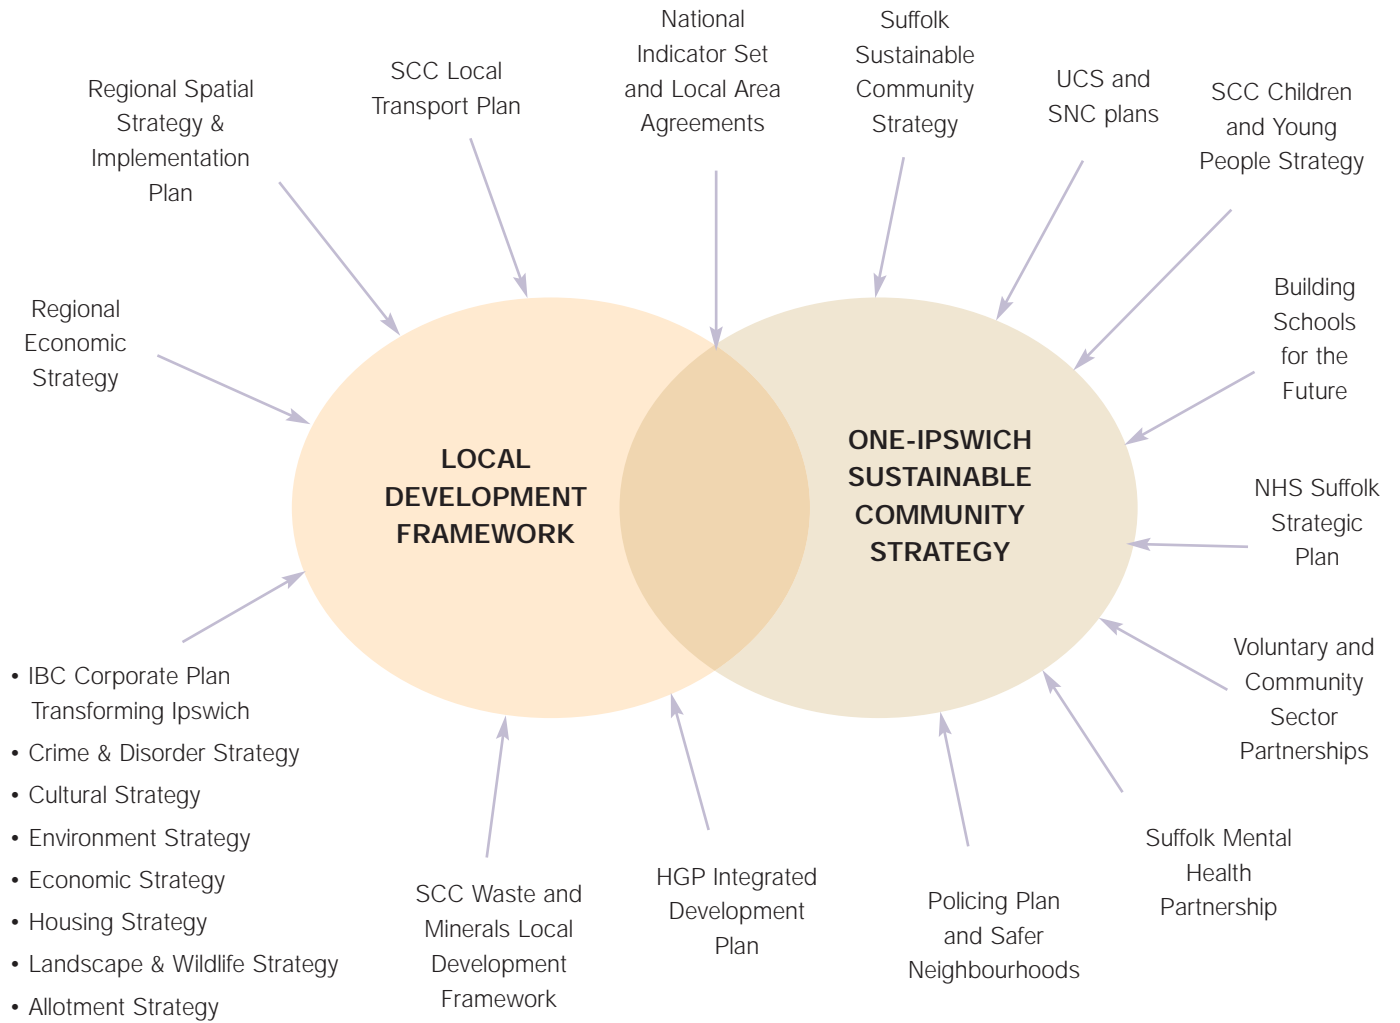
Regional Spatial Strategy & Implementation Plan

SCC Local Transport Plan

National Indicator Set and Local Area Agreements

Suffolk Sustainable Community Strategy

UCS and SNC plans

SCC Children and Young People Strategy

Regional Economic Strategy

Building Schools for the Future

LOCAL DEVELOPMENT FRAMEWORK

ONE-IPSWICH SUSTAINABLE COMMUNITY STRATEGY

NHS Suffolk Strategic Plan

Voluntary and Community Sector Partnerships

• IBC Corporate Plan Transforming Ipswich
• Crime & Disorder Strategy
• Cultural Strategy
• Environment Strategy
• Economic Strategy
• Housing Strategy
• Landscape & Wildlife Strategy
• Allotment Strategy

SCC Waste and Minerals Local Development Framework

HGP Integrated Development Plan

Policing Plan and Safer Neighbourhoods

Suffolk Mental Health Partnership